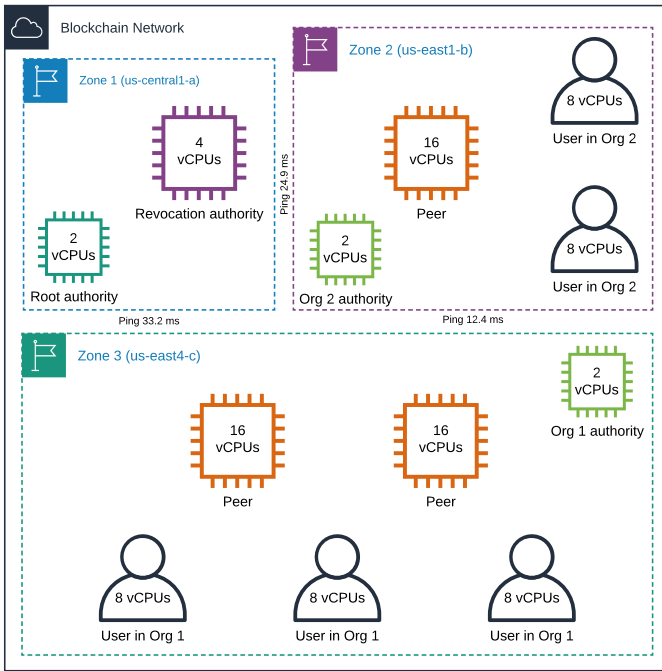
Blockchain Network

Zone 1 (us-central1-a)

4 vCPUs

Revocation authority

2 vCPUs

Root authority

Ping 24.9 ms

Zone 2 (us-east1-b)

16 vCPUs

Peer

2 vCPUs

Org 2 authority

8 vCPUs

User in Org 2

8 vCPUs

User in Org 2

Ping 33.2 ms

Ping 12.4 ms

Zone 3 (us-east4-c)

2 vCPUs

Org 1 authority

16 vCPUs

Peer

16 vCPUs

Peer

8 vCPUs

User in Org 1

8 vCPUs

User in Org 1

8 vCPUs

User in Org 1